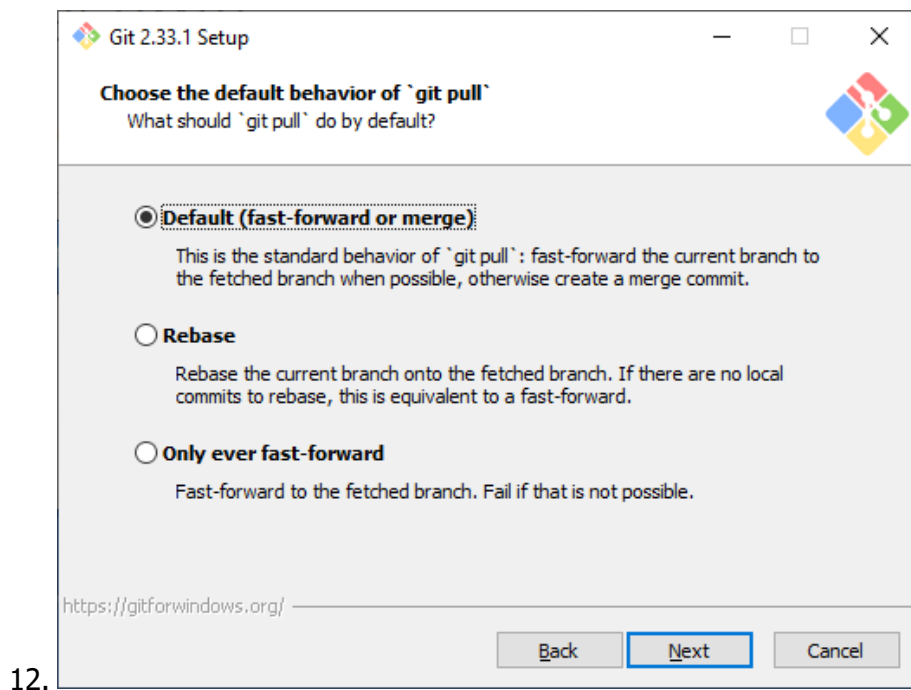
12.

Git 2.33.1 Setup

Choose the default behavior of `git pull`
What should `git pull` do by default?

Default (fast-forward or merge)
This is the standard behavior of `git pull`: fast-forward the current branch to the fetched branch when possible, otherwise create a merge commit.

Rebase
Rebase the current branch onto the fetched branch. If there are no local commits to rebase, this is equivalent to a fast-forward.

Only ever fast-forward
Fast-forward to the fetched branch. Fail if that is not possible.

https://gitforwindows.org/

Back Next Cancel